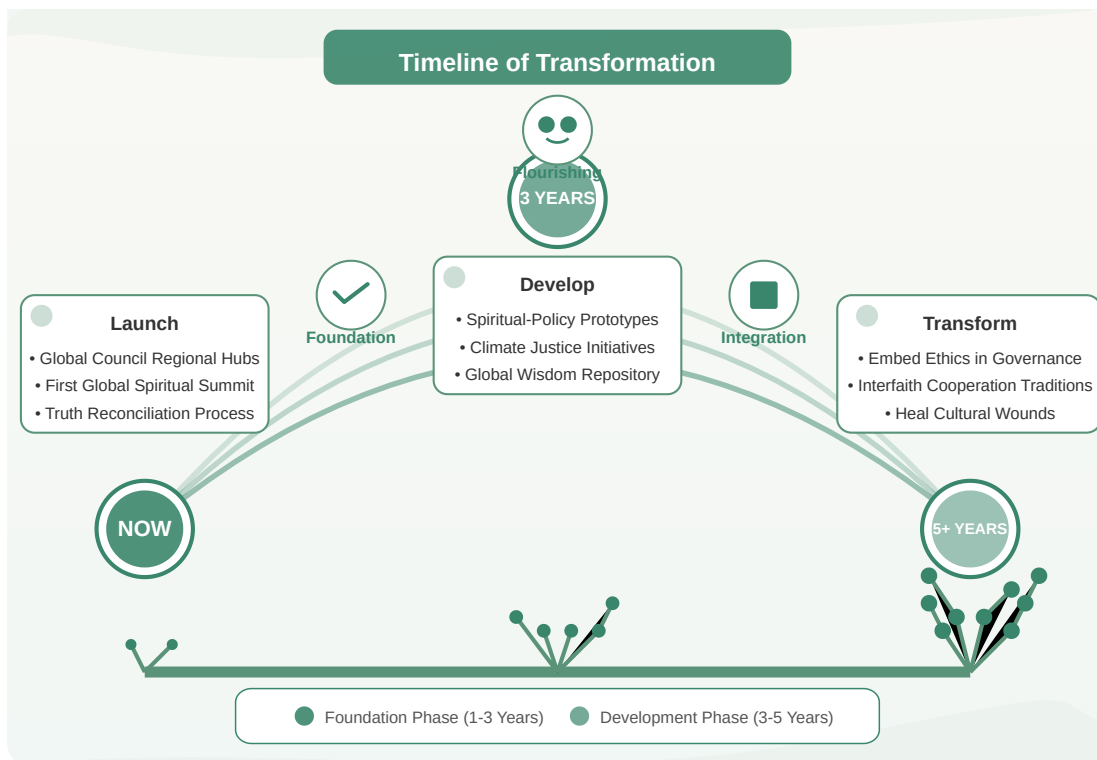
Timeline of Transformation

Flourishing
3 YEARS

Launch
• Global Council Regional Hubs
• First Global Spiritual Summit
• Truth Reconciliation Process

Foundation

Develop
• Spiritual-Policy Prototypes
• Climate Justice Initiatives
• Global Wisdom Repository

Integration

Transform
• Embed Ethics in Governance
• Interfaith Cooperation Traditions
• Heal Cultural Wounds

NOW

5+ YEARS

Foundation Phase (1-3 Years)
Development Phase (3-5 Years)